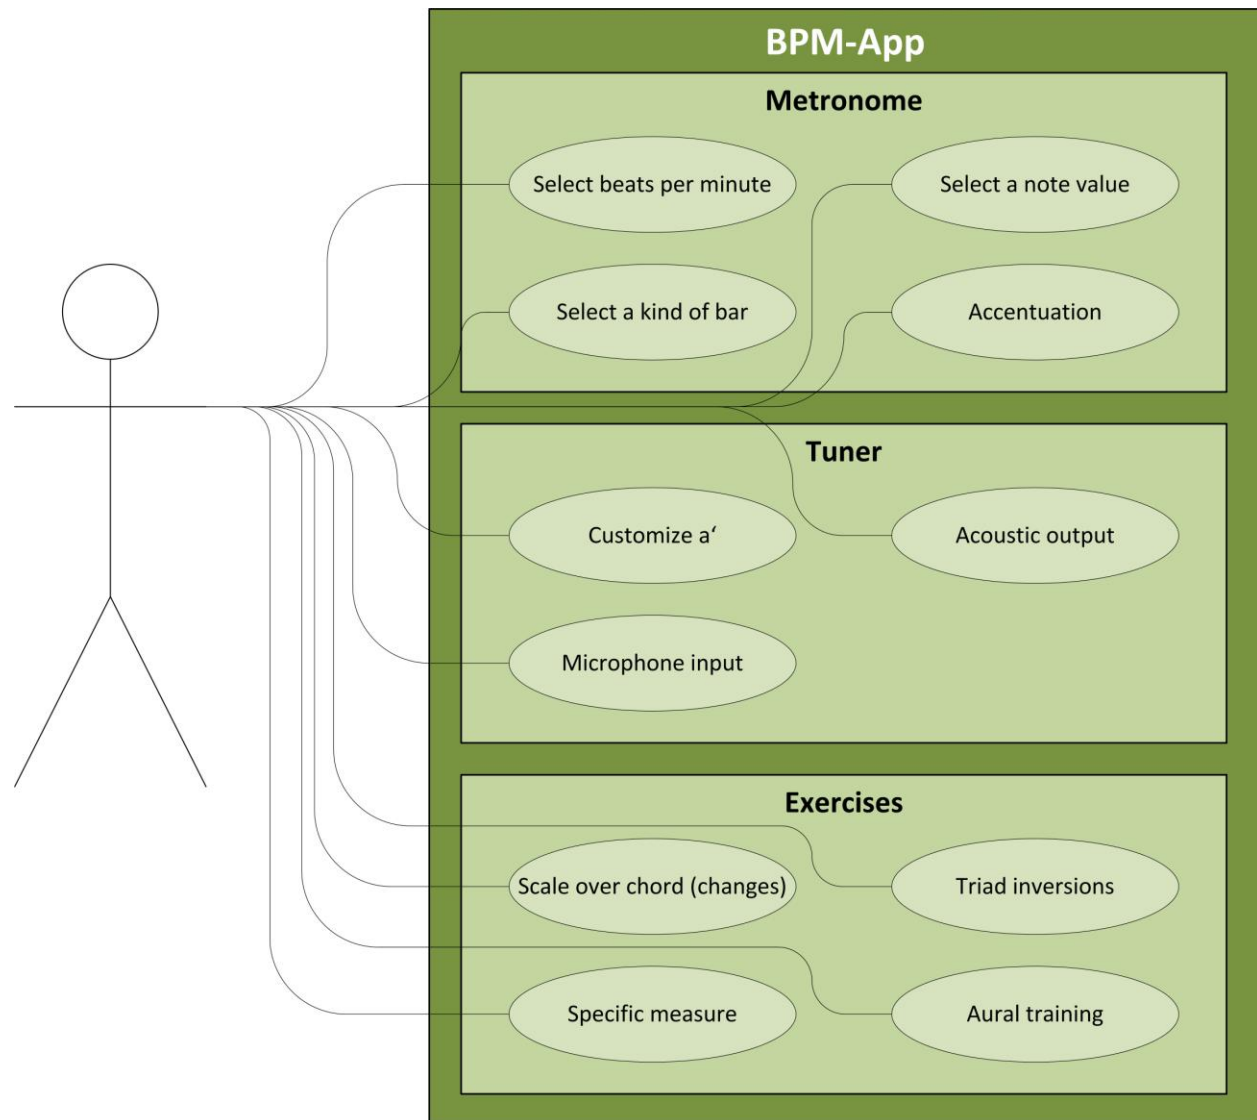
BPM-App

Metronome

Select beats per minute

Select a note value

Select a kind of bar

Accentuation

Tuner

Customize a‘

Acoustic output

Microphone input

Exercises

Scale over chord (changes)

Triad inversions

Specific measure

Aural training